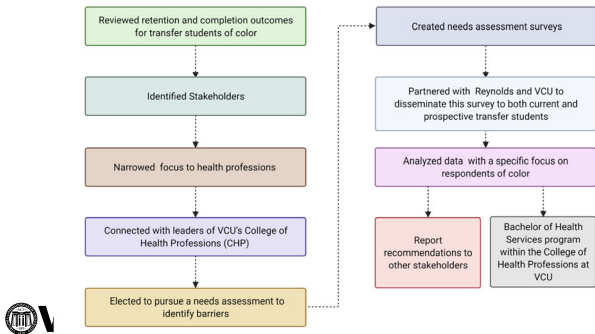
Reviewed retention and completion outcomes for transfer students of color

Identified Stakeholders

Narrowed focus to health professions

Connected with leaders of VCU's College of Health Professions (CHP)

Elected to pursue a needs assessment to identify barriers

Created needs assessment surveys

Partnered with Reynolds and VCU to disseminate this survey to both current and prospective transfer students

Analyzed data with a specific focus on respondents of color

Report recommendations to other stakeholders

Bachelor of Health Services program within the College of Health Professions at VCU